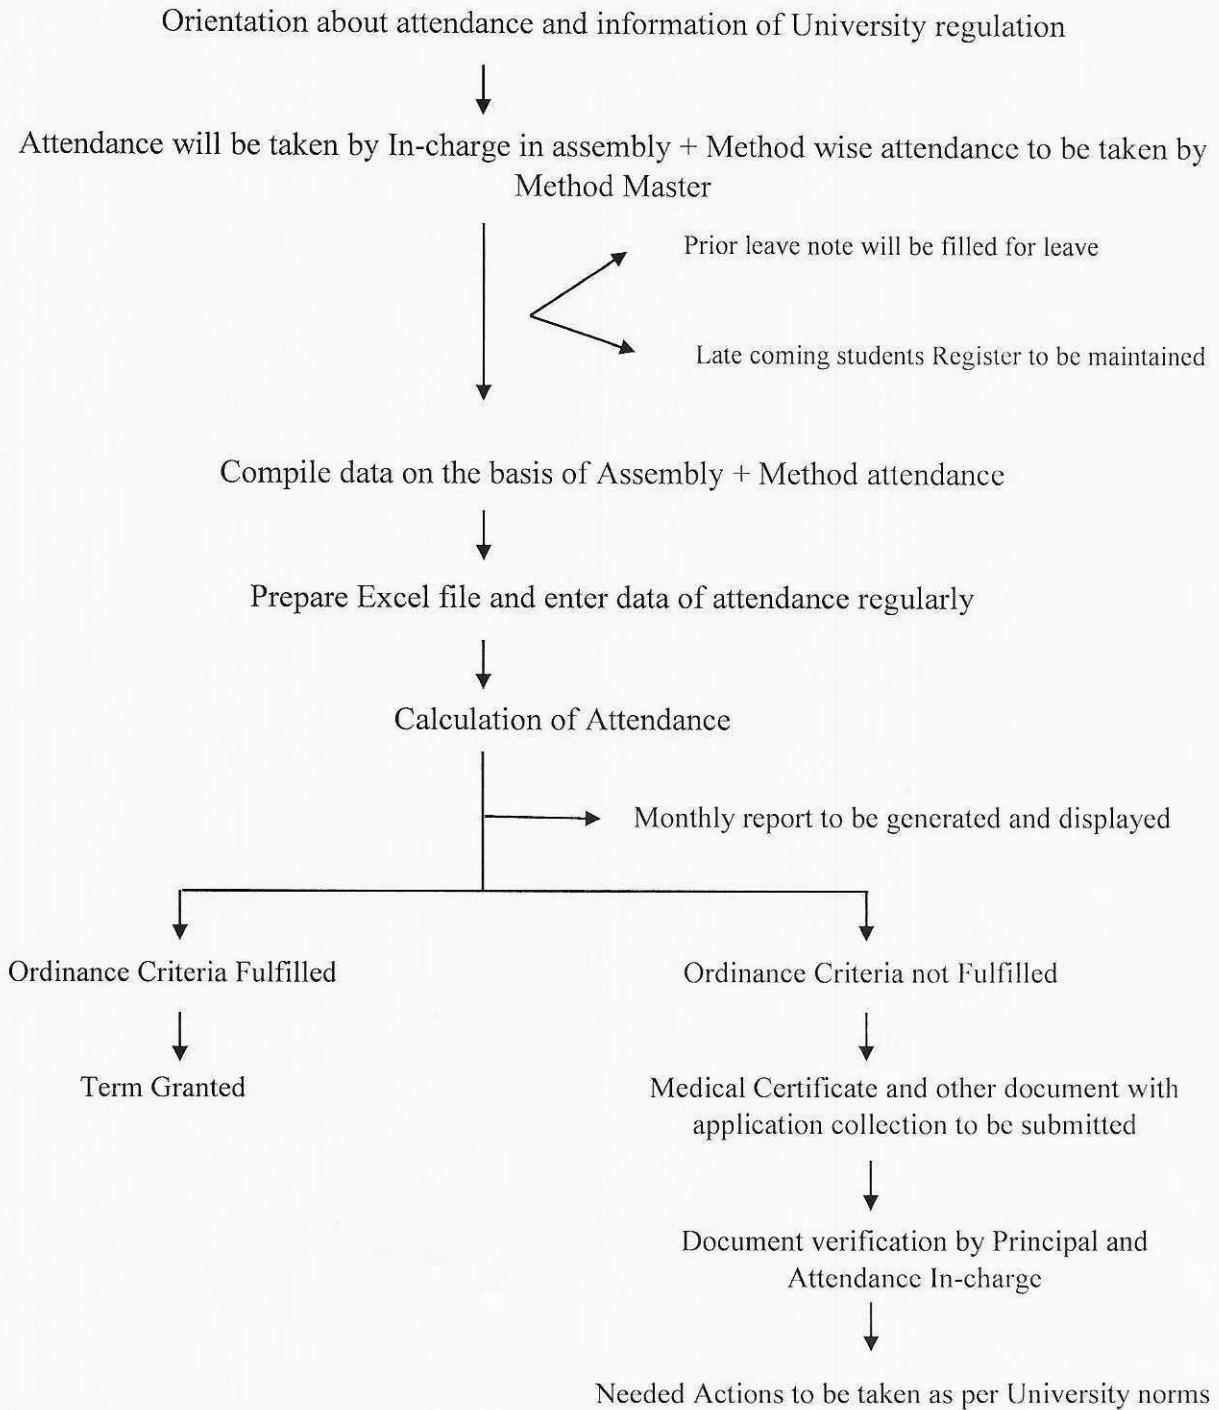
Orientation about attendance and information of University regulation

Attendance will be taken by In-charge in assembly + Method wise attendance to be taken by Method Master

Prior leave note will be filled for leave

Late coming students Register to be maintained

Compile data on the basis of Assembly + Method attendance

Prepare Excel file and enter data of attendance regularly

Calculation of Attendance

Monthly report to be generated and displayed

Ordinance Criteria Fulfilled

Term Granted

Ordinance Criteria not Fulfilled

Medical Certificate and other document with application collection to be submitted

Document verification by Principal and Attendance In-charge

Needed Actions to be taken as per University norms